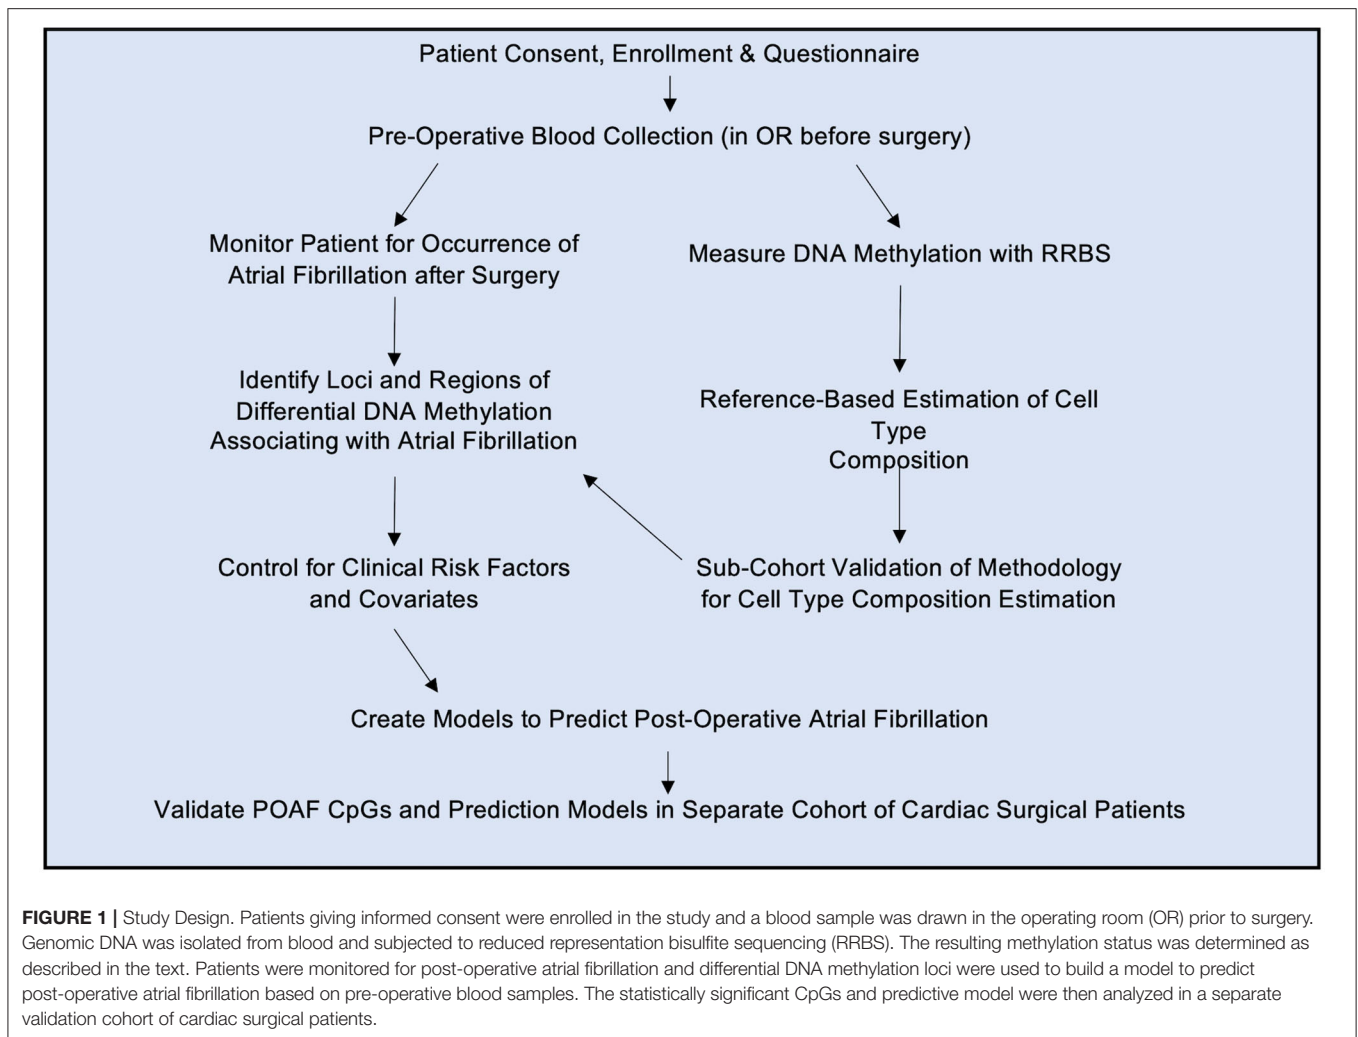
Patient Consent, Enrollment & Questionnaire

Pre-Operative Blood Collection (in OR before surgery)

Monitor Patient for Occurrence of Atrial Fibrillation after Surgery

Measure DNA Methylation with RRBS

Identify Loci and Regions of Differential DNA Methylation Associating with Atrial Fibrillation

Reference-Based Estimation of Cell Type Composition

Control for Clinical Risk Factors and Covariates

Sub-Cohort Validation of Methodology for Cell Type Composition Estimation

Create Models to Predict Post-Operative Atrial Fibrillation

Validate POAF CpGs and Prediction Models in Separate Cohort of Cardiac Surgical Patients

**FIGURE 1 |** Study Design. Patients giving informed consent were enrolled in the study and a blood sample was drawn in the operating room (OR) prior to surgery. Genomic DNA was isolated from blood and subjected to reduced representation bisulfite sequencing (RRBS). The resulting methylation status was determined as described in the text. Patients were monitored for post-operative atrial fibrillation and differential DNA methylation loci were used to build a model to predict post-operative atrial fibrillation based on pre-operative blood samples. The statistically significant CpGs and predictive model were then analyzed in a separate validation cohort of cardiac surgical patients.